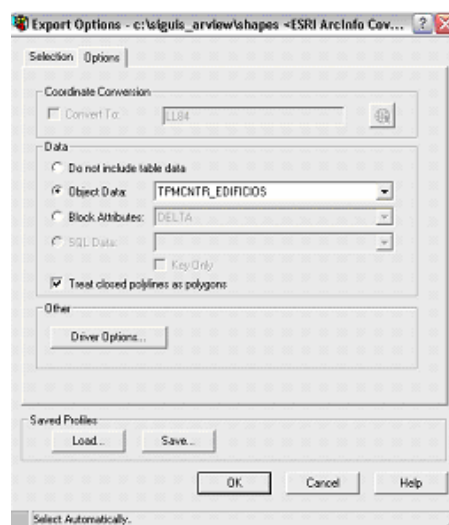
Export Options - c:\siguis_arview\shapes <ESRI ArcInfo Cov...

Selection Options

Coordinate Conversion

Convert To: LL84

Data

Do not include table data

Object Data: TPMCNTR_EDIFICIOS

Block Attributes: DELTA

SQL Data:

Key Only

Treat closed polylines as polygons

Other

Driver Options...

Saved Profiles

Load... Save...

OK Cancel Help

Select Automatically.